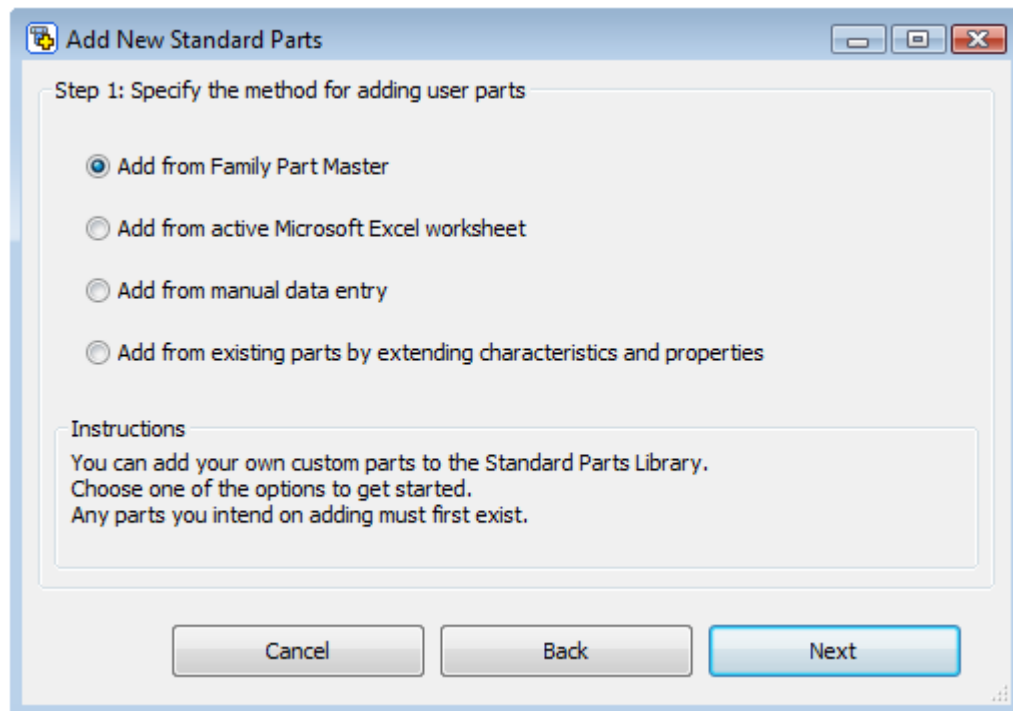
Add New Standard Parts

Step 1: Specify the method for adding user parts

Add from Family Part Master

Add from active Microsoft Excel worksheet

Add from manual data entry

Add from existing parts by extending characteristics and properties

Instructions

You can add your own custom parts to the Standard Parts Library.
Choose one of the options to get started.
Any parts you intend on adding must first exist.

Cancel

Back

Next